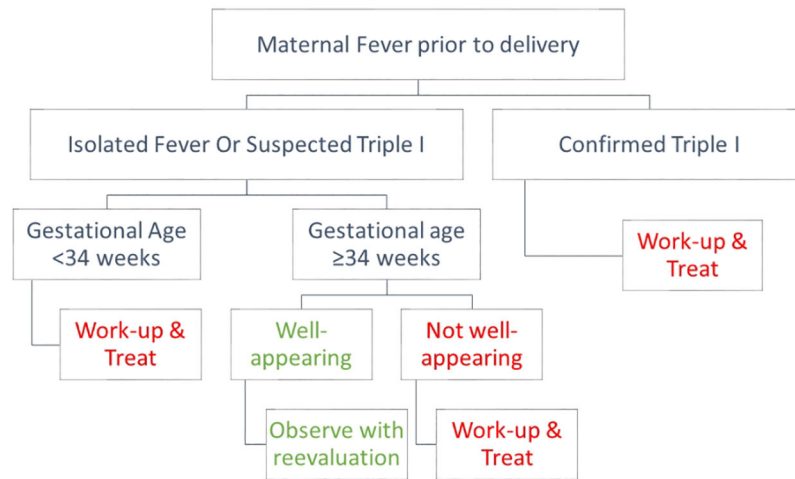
Maternal Fever prior to delivery

Isolated Fever Or Suspected Triple I

Confirmed Triple I

Gestational Age <34 weeks

Gestational age ≥34 weeks

Work-up & Treat

Work-up & Treat

Well-appearing

Not well-appearing

Observe with reevaluation

Work-up & Treat